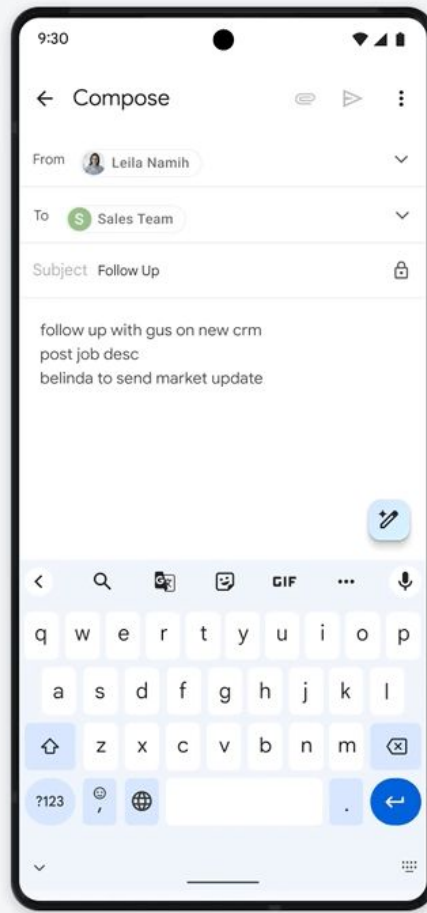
9:30

← Compose

From Leila Namih

To S Sales Team

Subject Follow Up

follow up with gus on new crm
post job desc
belinda to send market update

GIF ...

q w e r t y u i o p
a s d f g h j k l
z x c v b n m
?123 ,
.